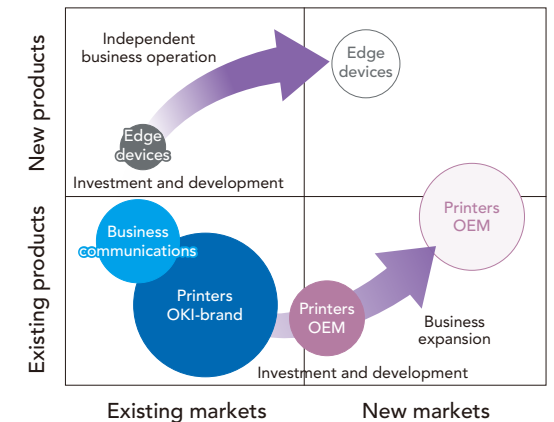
New products

Independent business operation

Edge devices

Edge devices

Investment and development

Existing products

Business communications

Printers OKI-brand

Printers OEM

Printers OEM

Business expansion

Investment and development

Existing markets

New markets